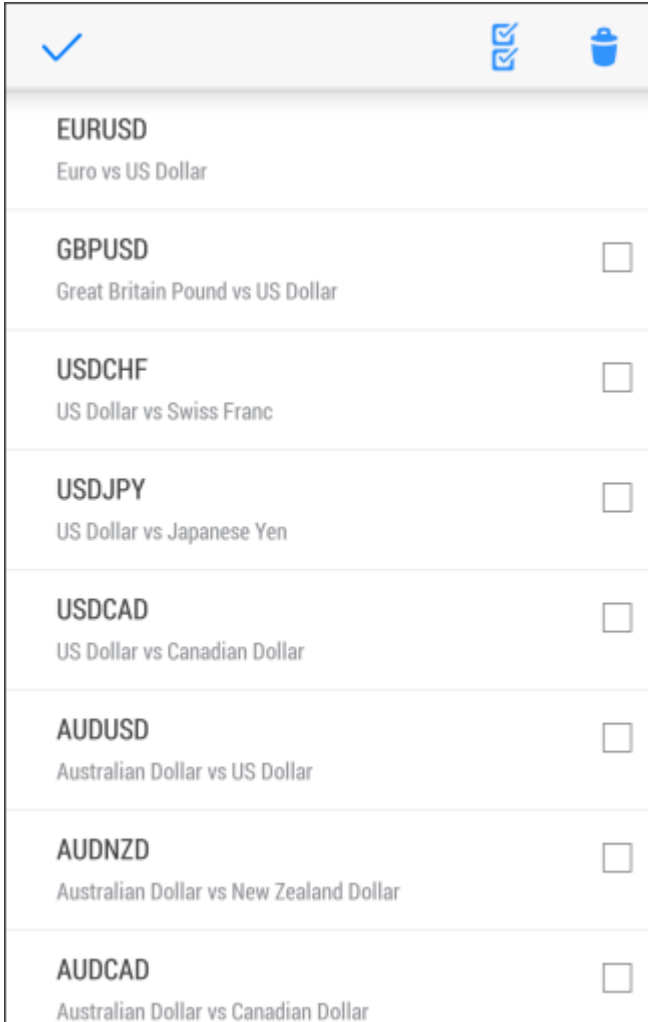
EURUSD
Euro vs US Dollar

GBPUSD
Great Britain Pound vs US Dollar

USDCHF
US Dollar vs Swiss Franc

USDJPY
US Dollar vs Japanese Yen

USDCAD
US Dollar vs Canadian Dollar

AUDUSD
Australian Dollar vs US Dollar

AUDNZD
Australian Dollar vs New Zealand Dollar

AUDCAD
Australian Dollar vs Canadian Dollar